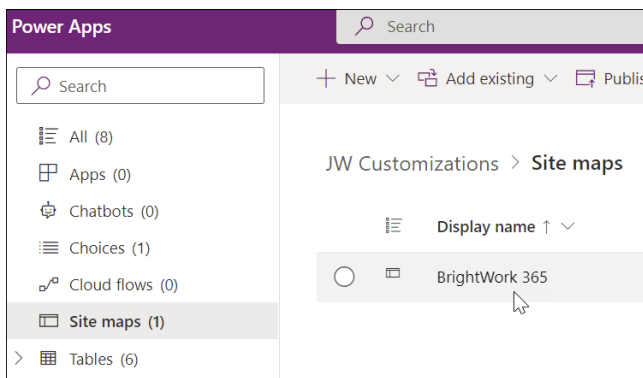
Power Apps

Search

Search

All (8)

Apps (0)

Chatbots (0)

Choices (1)

Cloud flows (0)

Site maps (1)

Tables (6)

+ New

Add existing

Publis

JW Customizations > Site maps

Display name ↑

BrightWork 365